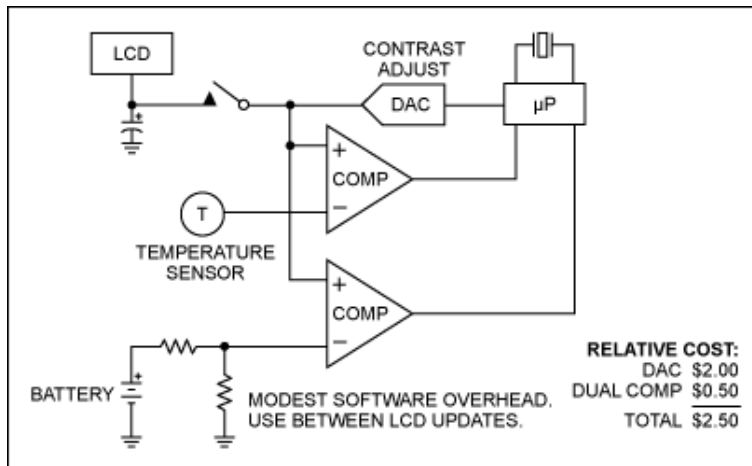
LCD

CONTRAST ADJUST

DAC

μP

+
COMP
−

T

TEMPERATURE SENSOR

+
COMP
−

+

BATTERY

+

MODEST SOFTWARE OVERHEAD. USE BETWEEN LCD UPDATES.

RELATIVE COST:

| | |
|---|---|
| DAC | \$2.00 |
| DUAL COMP | \$0.50 |
| TOTAL | \$2.50 |